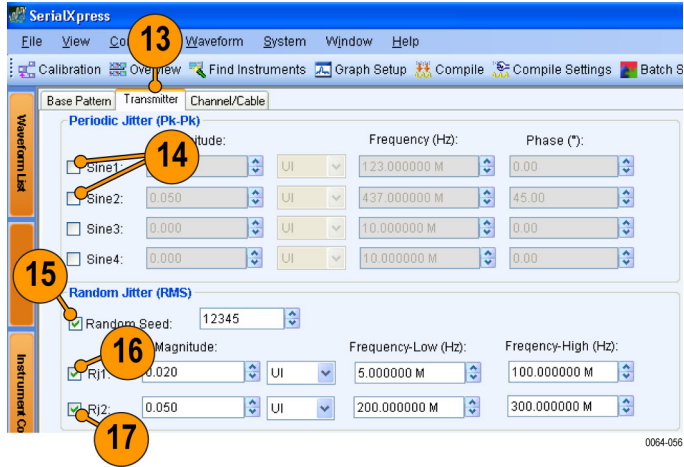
SerialXpress

File View Co 13 Waveform System Window Help

Calibration Overview Find Instruments Graph Setup Compile Compile Settings Batch S

Waveform List

Instrument Co

Base Pattern Transmitter Channel/Cable

Periodic Jitter (Pk-Pk)

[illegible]itude: Frequency (Hz): Phase (°):

14

Sine1: UI 123.000000 M 0.00

Sine2: 0.050 UI 437.000000 M 45.00

Sine3: 0.000 UI 10.000000 M 0.00

Sine4: 0.000 UI 10.000000 M 0.00

15

Random Jitter (RMS)

Random Seed: 12345

16

Magnitude: Frequency-Low (Hz): Freqency-High (Hz):

Rj1: 0.020 UI 5.000000 M 100.000000 M

Rj2: 0.050 UI 200.000000 M 300.000000 M

17

0064-056